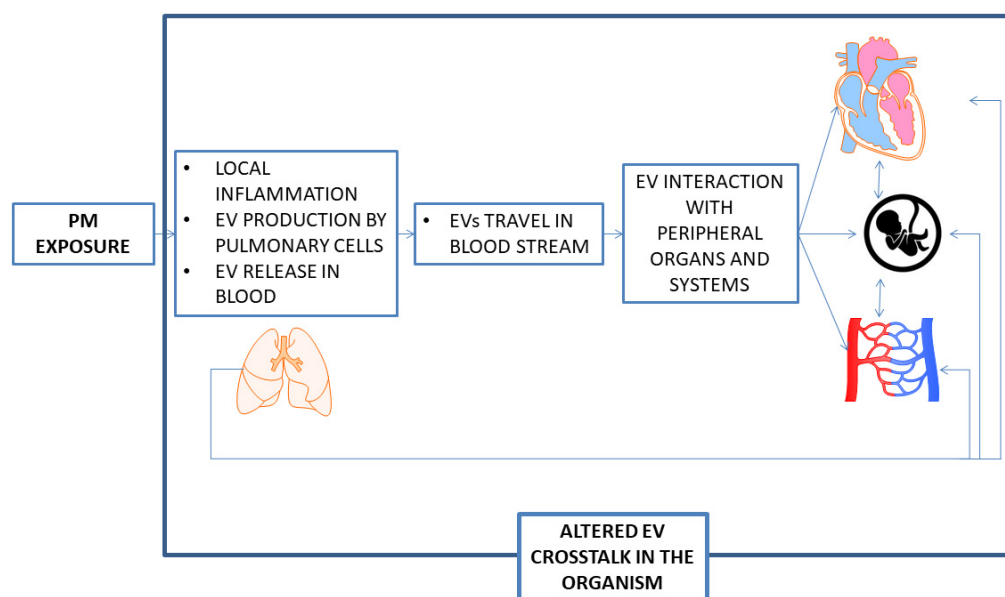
PM EXPOSURE

- LOCAL INFLAMMATION
- EV PRODUCTION BY PULMONARY CELLS
- EV RELEASE IN BLOOD

- EVs TRAVEL IN BLOOD STREAM

EV INTERACTION WITH PERIPHERAL ORGANS AND SYSTEMS

ALTERED EV CROSSTALK IN THE ORGANISM